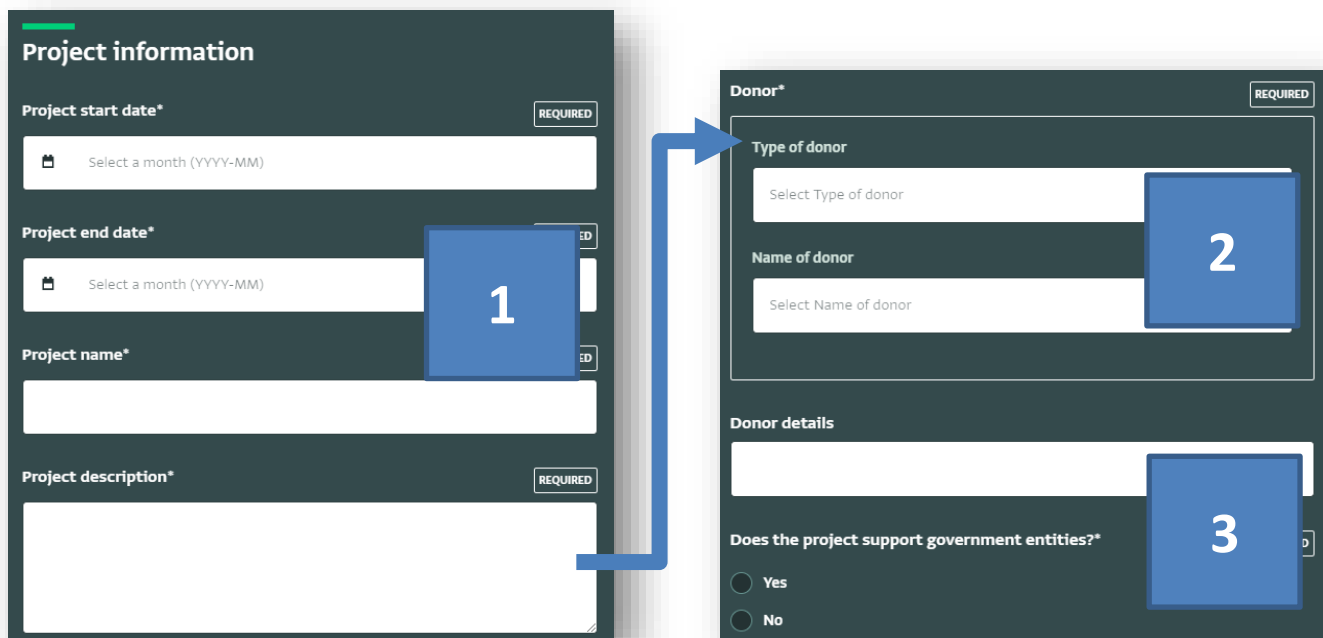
Project information

Project start date*

REQUIRED

Select a month (YYYY-MM)

Project end date*

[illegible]ED

Select a month (YYYY-MM)

1

Project name*

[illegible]ED

Project description*

REQUIRED

Donor*

REQUIRED

Type of donor

Select Type of donor

2

Name of donor

Select Name of donor

Donor details

3

Does the project support government entities?*

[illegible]D

Yes

No